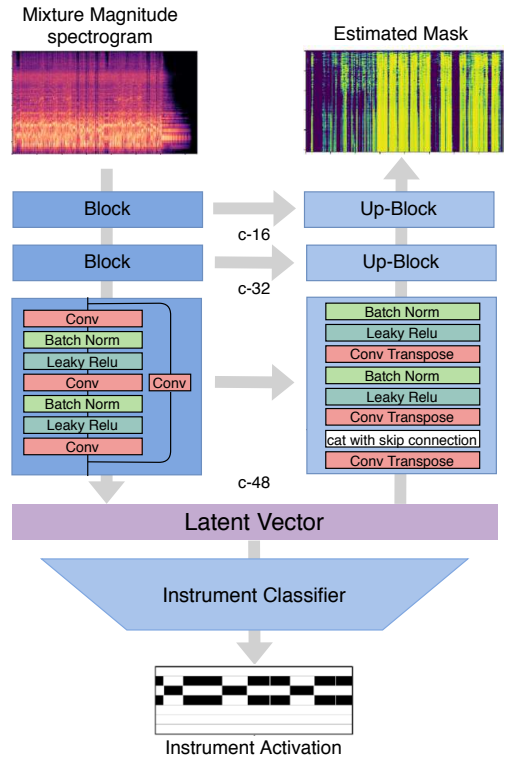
Mixture Magnitude spectrogram

Estimated Mask

Block

Up-Block

c-16

Block

Up-Block

c-32

Conv
Batch Norm
Leaky Relu
Conv
Batch Norm
Leaky Relu
Conv

Conv

Batch Norm
Leaky Relu
Conv Transpose
Batch Norm
Leaky Relu
Conv Transpose
cat with skip connection
Conv Transpose

c-48

Latent Vector

Instrument Classifier

Instrument Activation